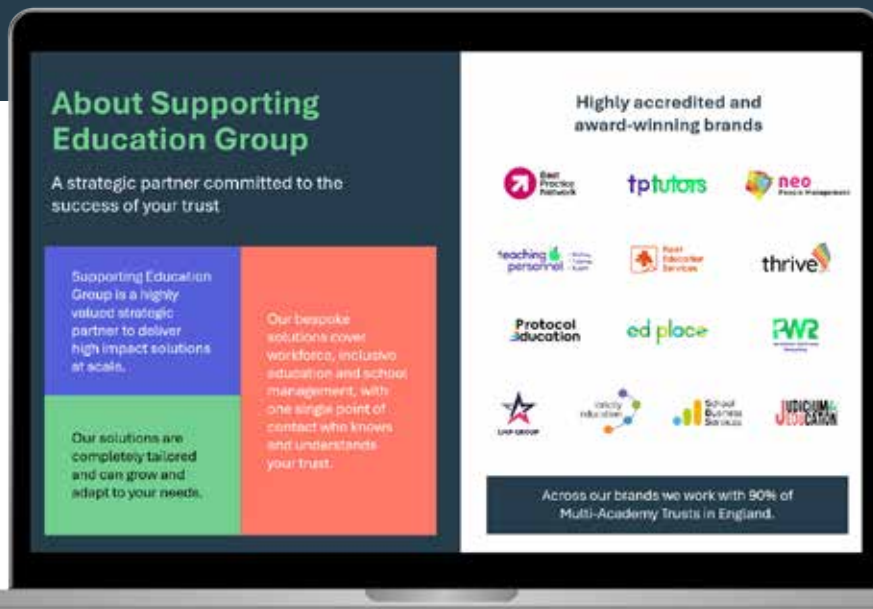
About Supporting Education Group

A strategic partner committed to the success of your trust

Supporting Education Group is a highly valued strategic partner to deliver high impact solutions at scale.

Our bespoke solutions cover workforce, inclusive education and school management, with one single point of contact who knows and understands your trust.

Our solutions are completely tailored and can grow and adapt to your needs.

Highly accredited and award-winning brands

Best Practice Network

tptutors

neo

teaching personnel

Best Education Services

thrive

Protocol Education

ed place

PWR

LMP GROUP

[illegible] education

School Business Services

JUDICIUM EDUCATION

Across our brands we work with 90% of Multi-Academy Trusts in England.